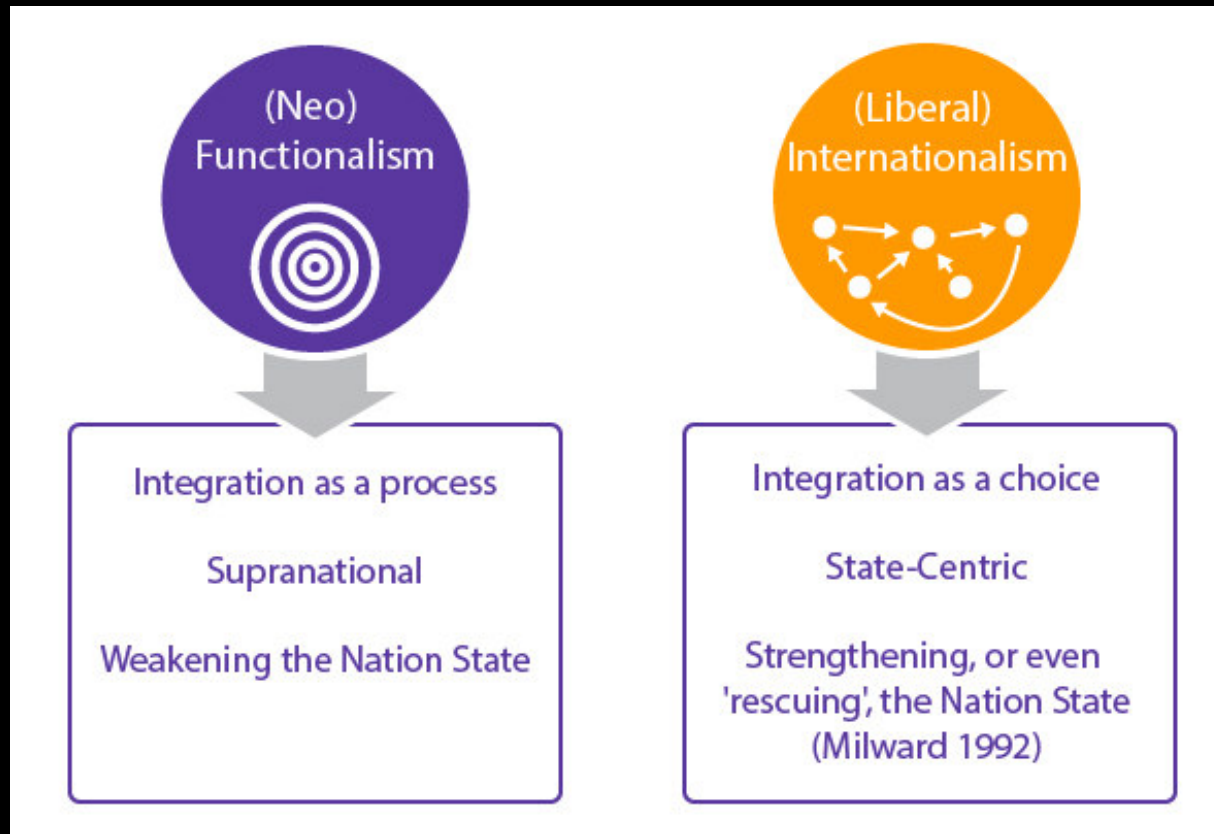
(Neo) Functionalism

Integration as a process

Supranational

Weakening the Nation State

(Liberal) Internationalism

Integration as a choice

State-Centric

Strengthening, or even 'rescuing', the Nation State (Milward 1992)